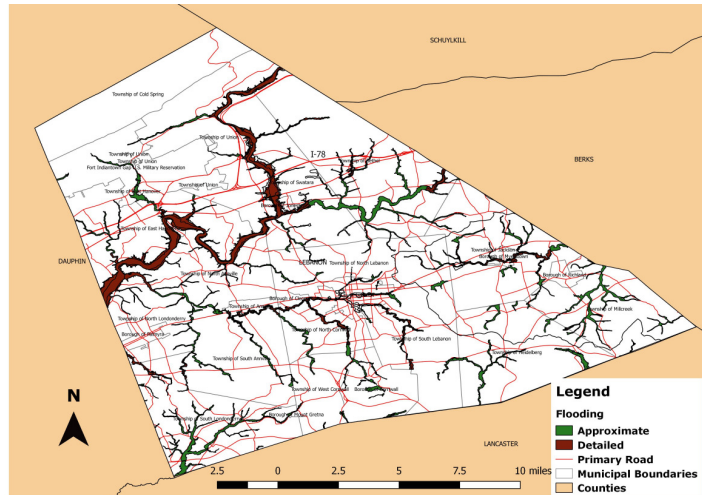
SCHUYLKILL

Township of Cold Spring

Township of Union

I-78

Township of Union
Township of Union
Fort Indiantown Gap U.S. Military Reservation

BERKS

Township of Swatara

Township of Union

Township of East Hanover

DAUPHIN

LEBANON Township of North Lebanon

Township of Millcreek

Township of North Londonderry

Township of South Lebanon

Township of South Annville

Township of West Cornwall

Township of Heidelberg

Borough of Mount Gretna

Township of South Londonderry

LANCASTER

N

Legend

Flooding

Approximate

Detailed

Primary Road

Municipal Boundaries

Counties

2.5 0 2.5 5 7.5 10 miles